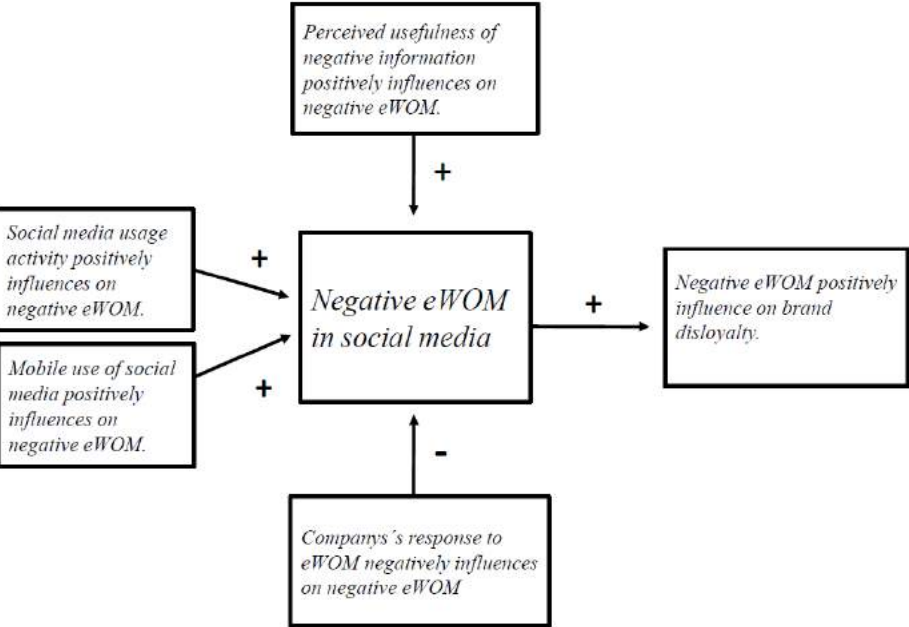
Perceived usefulness of negative information positively influences on negative eWOM.

+

Social media usage activity positively influences on negative eWOM.

+

Negative eWOM in social media

+

Negative eWOM positively influence on brand disloyalty.

Mobile use of social media positively influences on negative eWOM.

+

-

Companys´s response to eWOM negatively influences on negative eWOM